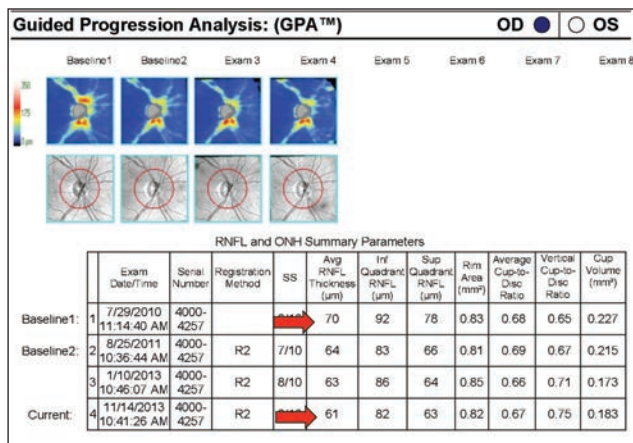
Guided Progression Analysis: (GPA™)

OD ● ○ OS

Baseline1 Baseline2 Exam 3 Exam 4 Exam 5 Exam 6 Exam 7 Exam 8

350
175
0 µm

RNFL and ONH Summary Parameters

| | | Exam Date/Time | Serial Number | Registration Method | SS | Avg RNFL Thickness (µm) | Inf Quadrant RNFL (µm) | Sup Quadrant RNFL (µm) | Rim Area (mm²) | Average Cup-to-Disc Ratio | Vertical Cup-to-Disc Ratio | Cup Volume (mm³) |
|---|---|---|---|---|---|---|---|---|---|---|---|---|
| Baseline1: | 1 | 7/29/2010 11:14:40 AM | 4000-4257 | | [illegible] | 70 | 92 | 78 | 0.83 | 0.68 | 0.65 | 0.227 |
| Baseline2: | 2 | 8/25/2011 10:36:44 AM | 4000-4257 | R2 | 7/10 | 64 | 83 | 66 | 0.81 | 0.69 | 0.67 | 0.215 |
| | 3 | 1/10/2013 10:46:07 AM | 4000-4257 | R2 | 8/10 | 63 | 86 | 64 | 0.85 | 0.66 | 0.71 | 0.173 |
| Current: | 4 | 11/14/2013 10:41:26 AM | 4000-4257 | R2 | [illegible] | 61 | 82 | 63 | 0.82 | 0.67 | 0.75 | 0.183 |